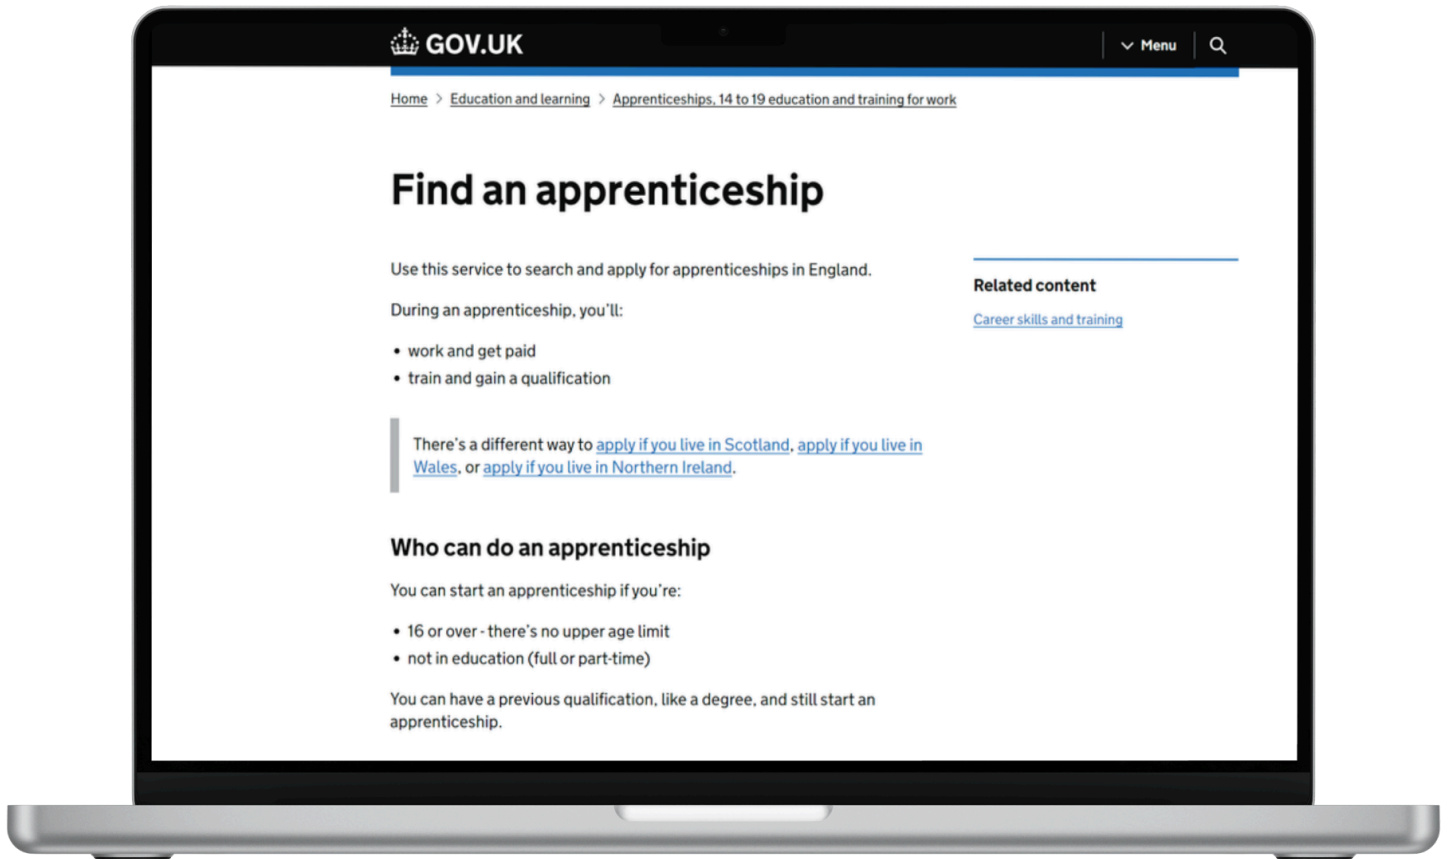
GOV.UK

Menu

Home > Education and learning > Apprenticeships, 14 to 19 education and training for work

Find an apprenticeship

Use this service to search and apply for apprenticeships in England.

During an apprenticeship, you'll:

- work and get paid
- train and gain a qualification

There's a different way to apply if you live in Scotland, apply if you live in Wales, or apply if you live in Northern Ireland.

Who can do an apprenticeship

You can start an apprenticeship if you're:

- 16 or over - there's no upper age limit
- not in education (full or part-time)

You can have a previous qualification, like a degree, and still start an apprenticeship.

Related content

Career skills and training